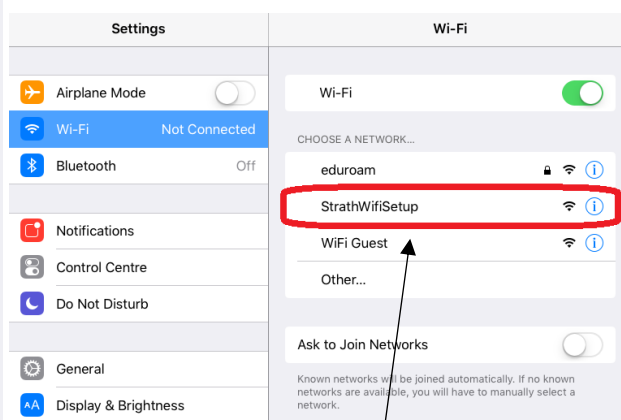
Settings

Airplane Mode

Wi-Fi Not Connected

Bluetooth Off

Notifications

Control Centre

Do Not Disturb

General

Display & Brightness

Wi-Fi

Wi-Fi

CHOOSE A NETWORK...

eduroam

StrathWifiSetup

WiFi Guest

Other...

Ask to Join Networks

Known networks will be joined automatically. If no known networks are available, you will have to manually select a network.